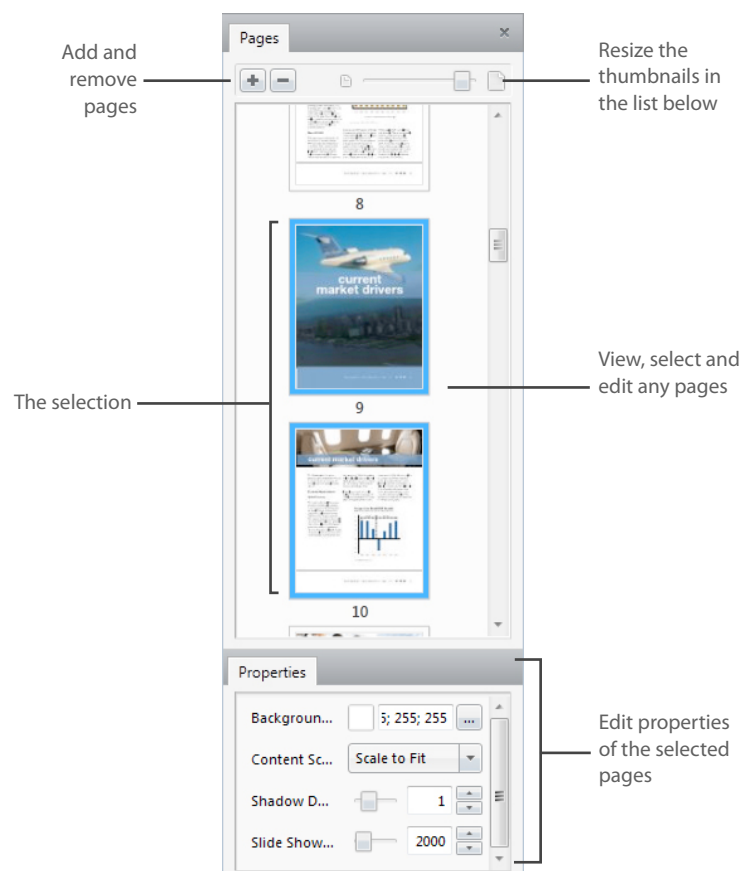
Add and remove pages

Pages

Resize the thumbnails in the list below

8

current market drivers

View, select and edit any pages

The selection

9

current market drivers

10

Properties

Backgroun...

5; 255; 255

...

Content Sc...

Scale to Fit

Shadow D...

1

Slide Show...

2000

Edit properties of the selected pages